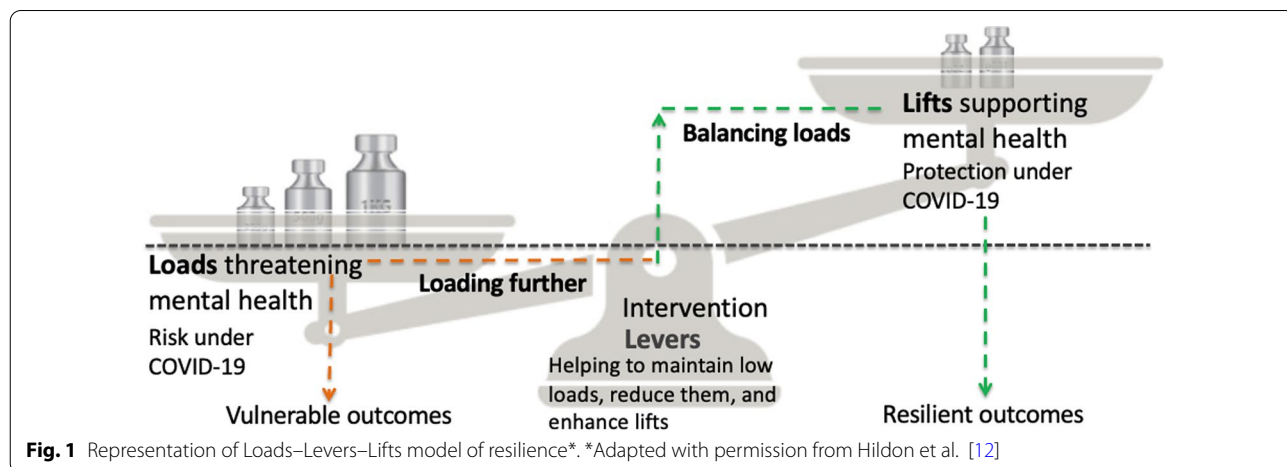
Lifts supporting mental health
Protection under COVID-19

Balancing loads

Loads threatening mental health
Risk under COVID-19

Loading further

Intervention Levers
Helping to maintain low loads, reduce them, and enhance lifts

Vulnerable outcomes

Resilient outcomes

**Fig. 1** Representation of Loads–Levers–Lifts model of resilience*. *Adapted with permission from Hildon et al. [12]